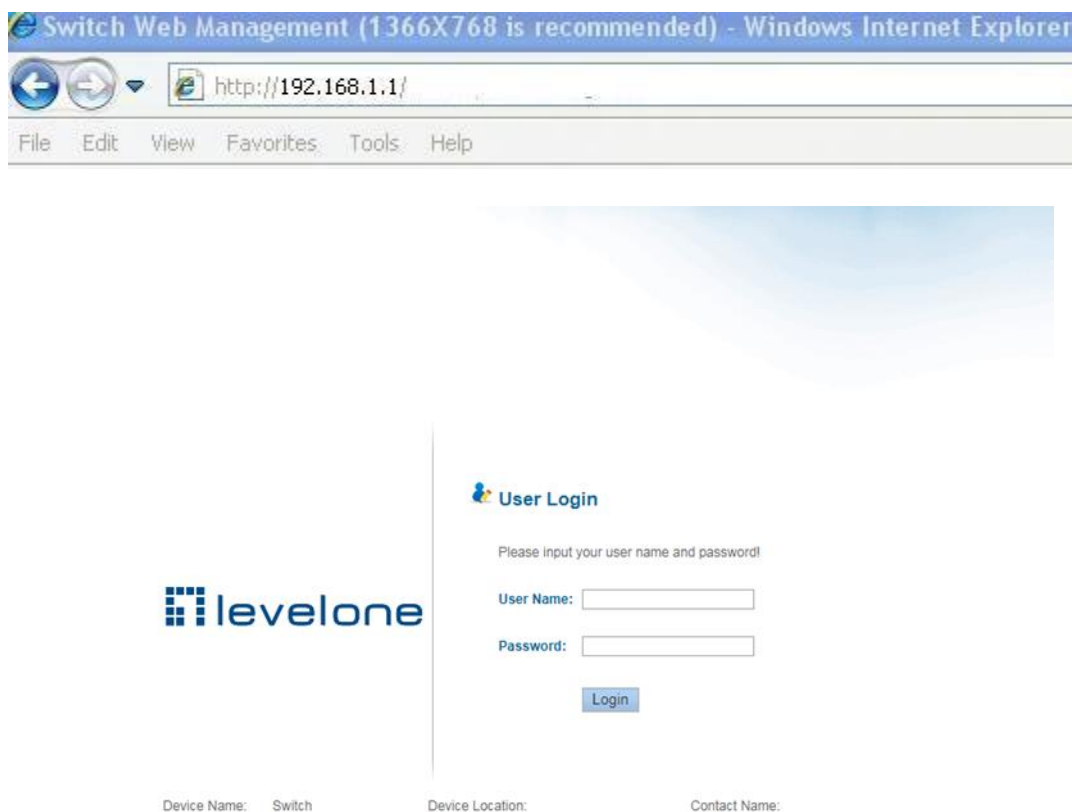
Switch Web Management (1366X768 is recommended) - Windows Internet Explorer

http://192.168.1.1/

File Edit View Favorites Tools Help

levelone

User Login

Please input your user name and password!

User Name:

Password:

Login

Device Name: Switch Device Location: Contact Name: